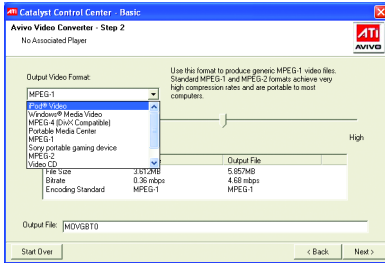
Catalyst Control Center - Basic

Avivo Video Converter - Step 2

No Associated Player

ATI AVIVO

Output Video Format:

MPEG-1

iPod® Video
Windows® Media Video
MPEG-4 (DivX Compatible)
Portable Media Center
MPEG-1
Sony portable gaming device
MPEG-2
Video CD

Use this format to produce generic MPEG-1 video files. Standard MPEG-1 and MPEG-2 formats achieve very high compression rates and are portable to most computers.

High

| | | Output File |
|---|---|---|
| File Size | 3.612MB | 5.857MB |
| Bitrate | 0.36 mbps | 4.68 mbps |
| Encoding Standard | MPEG-1 | MPEG-1 |

Output File: MOVGBT0

Start Over

< Back

Next >